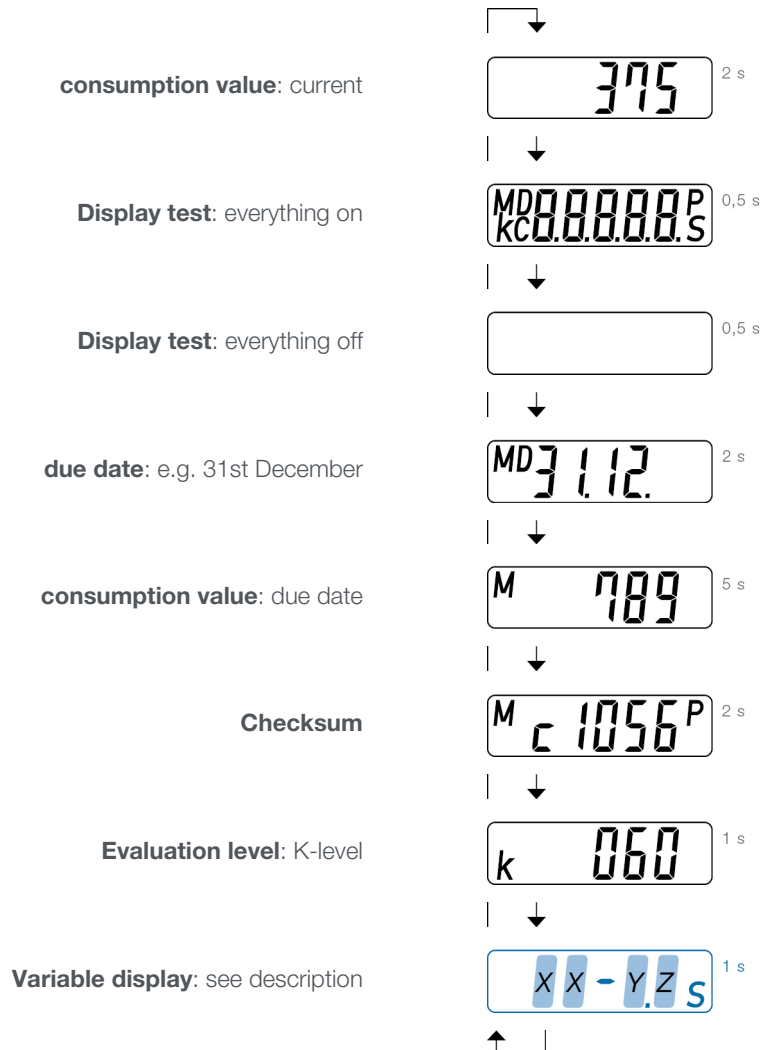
**consumption value**: current

375

2 s

**Display test**: everything on

MD 8.8.8.8.8. P
KC S

0,5 s

**Display test**: everything off

0,5 s

**due date**: e.g. 31st December

MD 31.12.

2 s

**consumption value**: due date

M 789

5 s

**Checksum**

M c 1056 P

2 s

**Evaluation level**: K-level

k 060

1 s

**Variable display**: see description

X X - Y.Z S

1 s